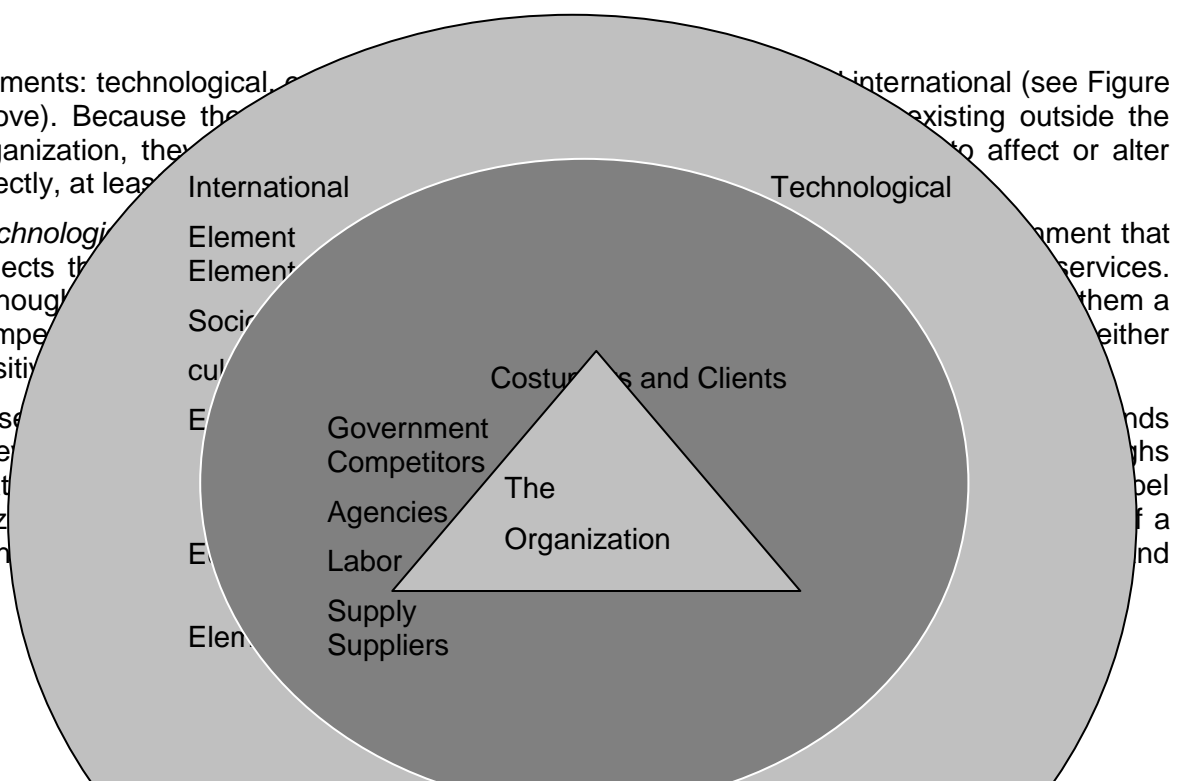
ments: technological, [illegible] international (see Figure ove). Because the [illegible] existing outside the ganization, they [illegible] to affect or alter ectly, at leas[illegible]

chnologi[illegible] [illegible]nment that ects th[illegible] services. hough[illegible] them a mpe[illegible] either siti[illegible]

se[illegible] nds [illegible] ghs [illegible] bel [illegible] f a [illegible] nd

International

Element

Element

Socio

cul

E

E

Elem

Technological

Costu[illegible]s and Clients

Government

Competitors

Agencies

Labor

Supply

Suppliers

The

Organization